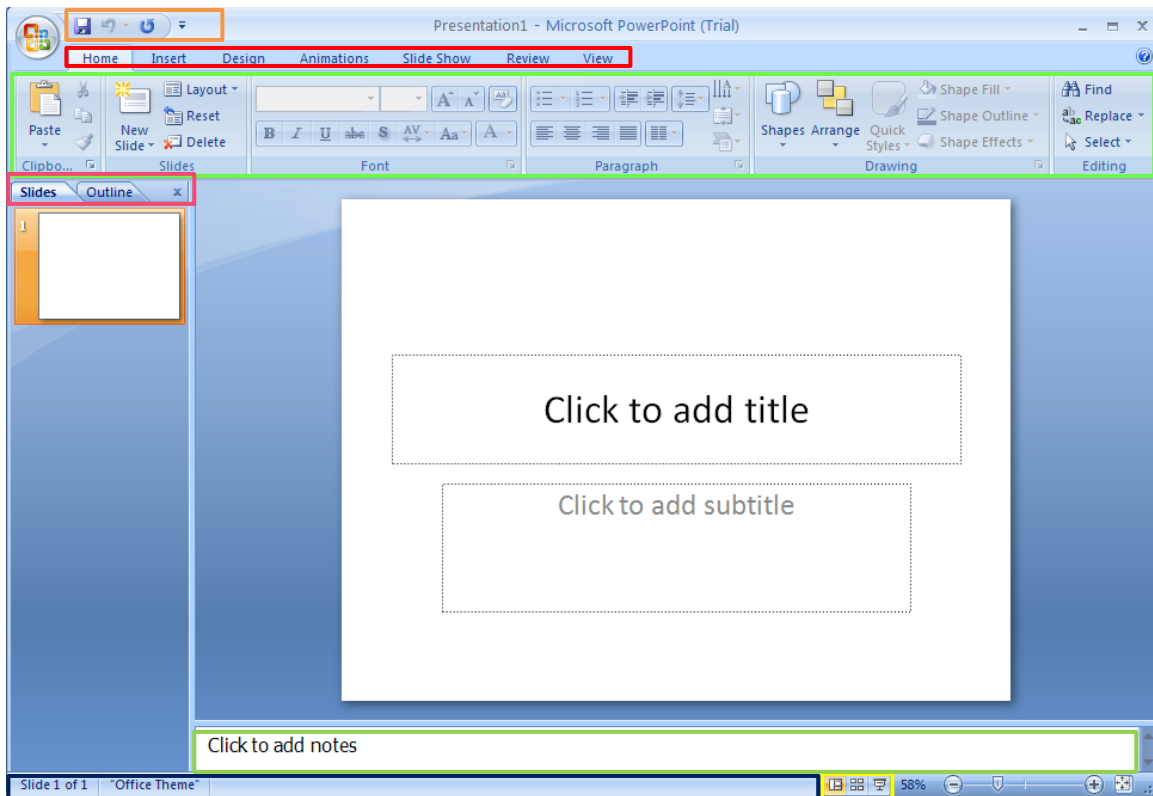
Presentation1 - Microsoft PowerPoint (Trial)

Home Insert Design Animations Slide Show Review View

Paste
Clipbo...
New Slide
Layout
Reset
Delete
Slides
B I U abc S AV Aa A
Font
Paragraph
Shapes Arrange Quick Styles
Shape Fill
Shape Outline
Shape Effects
Drawing
Find
Replace
Select
Editing

Slides Outline x
1

Click to add title

Click to add subtitle

Click to add notes

Slide 1 of 1 "Office Theme" 58%